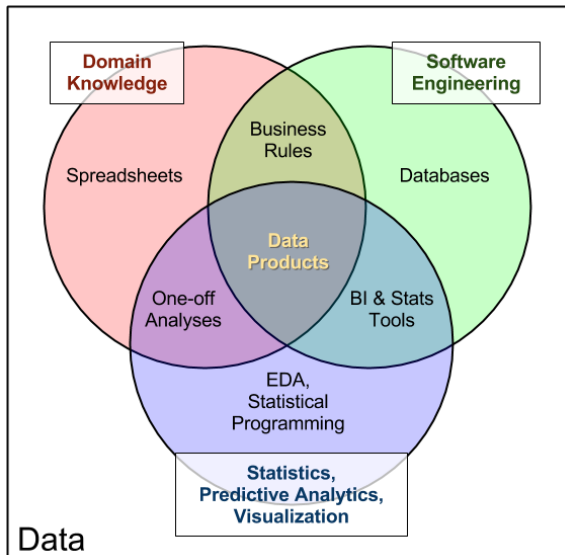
Domain Knowledge

Software Engineering

Business Rules

Spreadsheets

Databases

Data Products

One-off Analyses

BI & Stats Tools

EDA, Statistical Programming

Statistics, Predictive Analytics, Visualization

Data